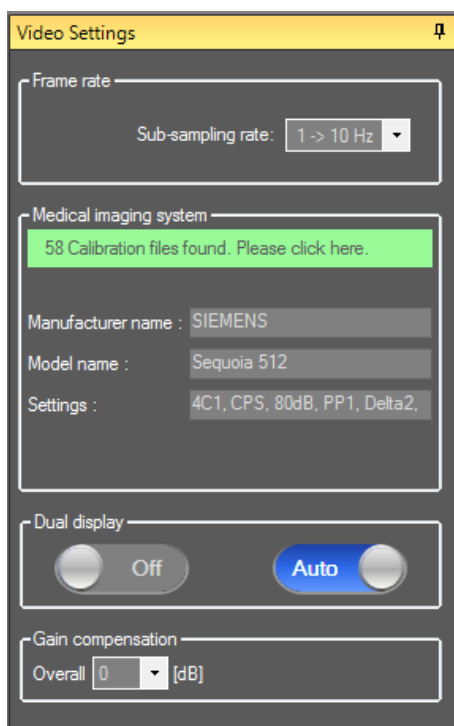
Video Settings

Frame rate

Sub-sampling rate: 1 -> 10 Hz

Medical imaging system

58 Calibration files found. Please click here.

Manufacturer name : SIEMENS

Model name : Sequoia 512

Settings : 4C1, CPS, 80dB, PP1, Delta2,

Dual display

Off

Auto

Gain compensation

Overall 0 [dB]